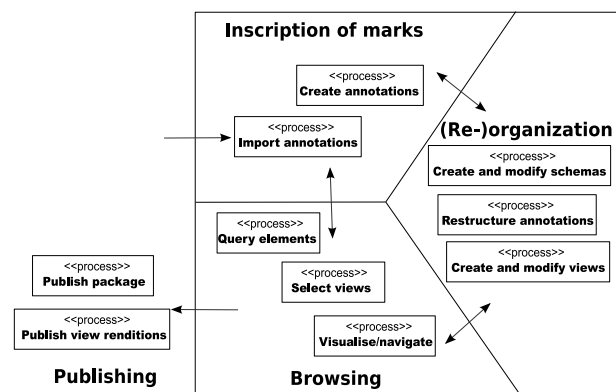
Inscription of marks

<<process>>
Create annotations

<<process>>
Import annotations

(Re-)organization

<<process>>
Create and modify schemas

<<process>>
Restructure annotations

<<process>>
Create and modify views

<<process>>
Query elements

<<process>>
Select views

<<process>>
Visualise/navigate

<<process>>
Publish package

<<process>>
Publish view renditions

Publishing

Browsing